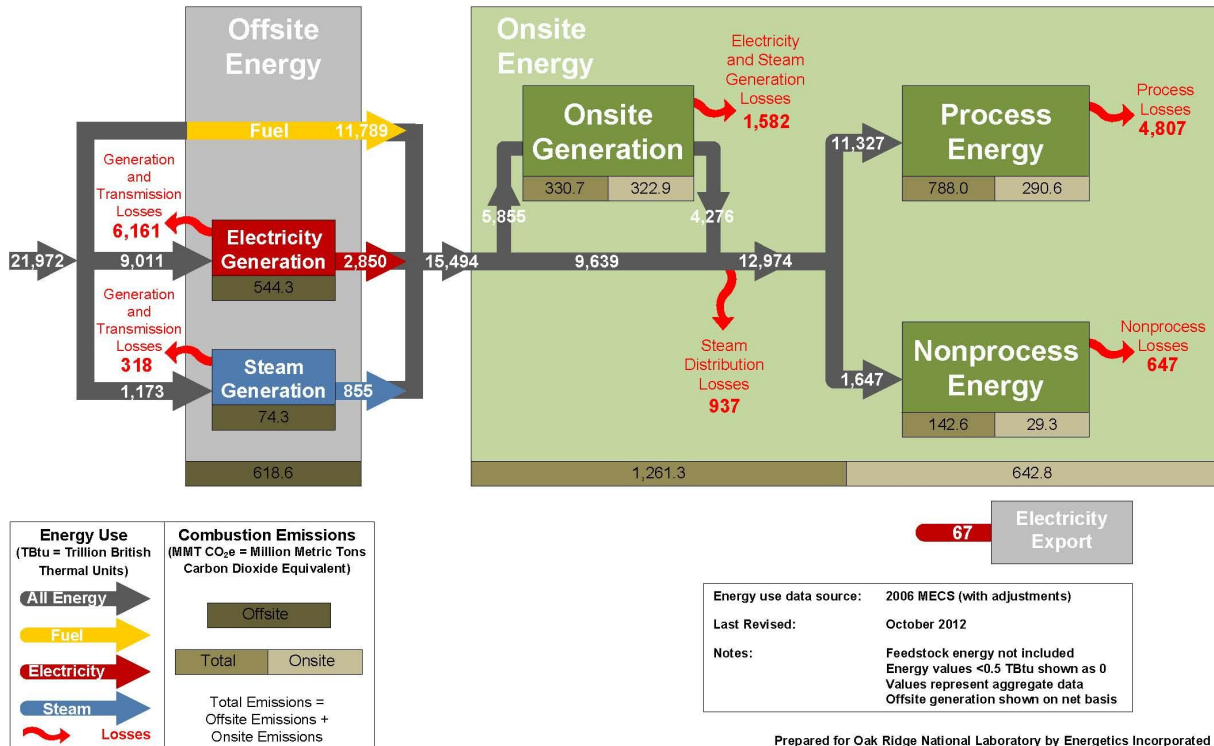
Offsite Energy

Onsite Energy

Fuel 11,789

Generation and Transmission Losses 6,161

21,972

9,011

Electricity Generation

544.3

2,850

Generation and Transmission Losses 318

1,173

Steam Generation

74.3

855

618.6

15,494

5,855

Onsite Generation

330.7 | 322.9

Electricity and Steam Generation Losses 1,582

4,276

9,639

12,974

Steam Distribution Losses 937

11,327

Process Energy

788.0 | 290.6

Process Losses 4,807

1,647

Nonprocess Energy

142.6 | 29.3

Nonprocess Losses 647

1,261.3 | 642.8

67 Electricity Export

Energy Use
(TBtu = Trillion British Thermal Units)

All Energy

Fuel

Electricity

Steam

Losses

Combustion Emissions
(MMT $CO_2e$ = Million Metric Tons Carbon Dioxide Equivalent)

Offsite

Total | Onsite

Total Emissions = Offsite Emissions + Onsite Emissions

| | |
|---|---|
| Energy use data source: | 2006 MECS (with adjustments) |
| Last Revised: | October 2012 |
| Notes: | Feedstock energy not included<br>Energy values <0.5 TBtu shown as 0<br>Values represent aggregate data<br>Offsite generation shown on net basis |

Prepared for Oak Ridge National Laboratory by Energetics Incorporated